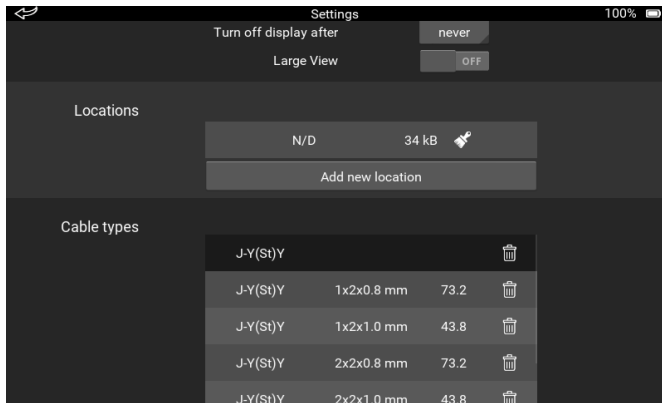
Settings

100%

Turn off display after never

Large View OFF

Locations

| N/D | 34 kB |
|---|---|

Add new location

Cable types

| J-Y(St)Y | | |
|---|---|---|
| J-Y(St)Y | 1x2x0.8 mm | 73.2 |
| J-Y(St)Y | 1x2x1.0 mm | 43.8 |
| J-Y(St)Y | 2x2x0.8 mm | 73.2 |
| J-Y(St)Y | 2x2x1.0 mm | 43.8 |